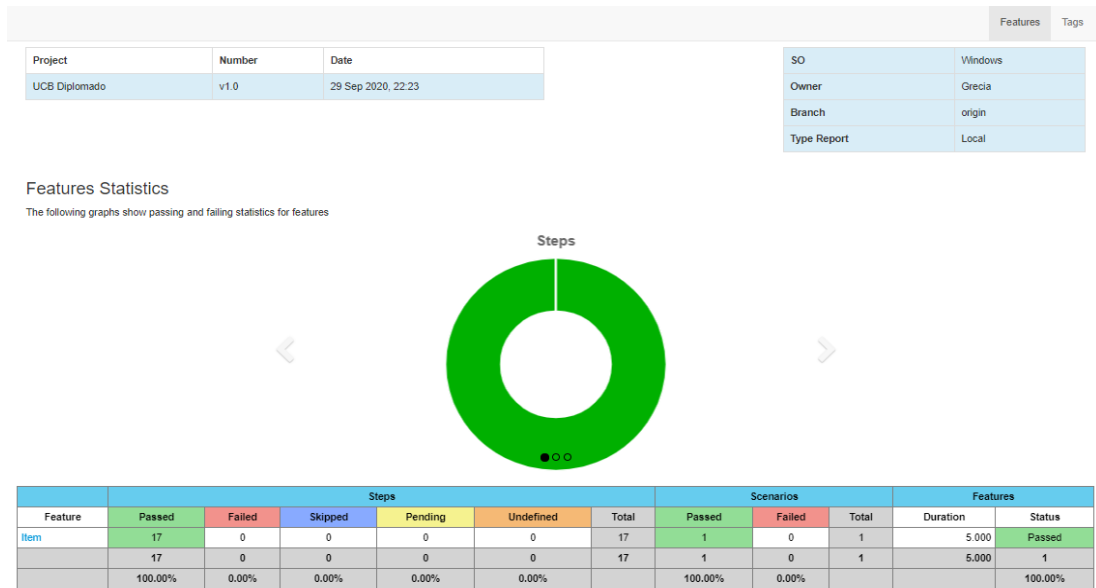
Features Tags

| Project | Number | Date |
|---|---|---|
| UCB Diplomado | v1.0 | 29 Sep 2020, 22:23 |

| SO | Windows |
|---|---|
| Owner | Grecia |
| Branch | origin |
| Type Report | Local |

Features Statistics

The following graphs show passing and failing statistics for features

Steps

| | Steps | | | | | | Scenarios | | | Features | |
|---|---|---|---|---|---|---|---|---|---|---|---|
| Feature | Passed | Failed | Skipped | Pending | Undefined | Total | Passed | Failed | Total | Duration | Status |
| Item | 17 | 0 | 0 | 0 | 0 | 17 | 1 | 0 | 1 | 5.000 | Passed |
| | 17 | 0 | 0 | 0 | 0 | 17 | 1 | 0 | 1 | 5.000 | 1 |
| | 100.00% | 0.00% | 0.00% | 0.00% | 0.00% | | 100.00% | 0.00% | | | 100.00% |